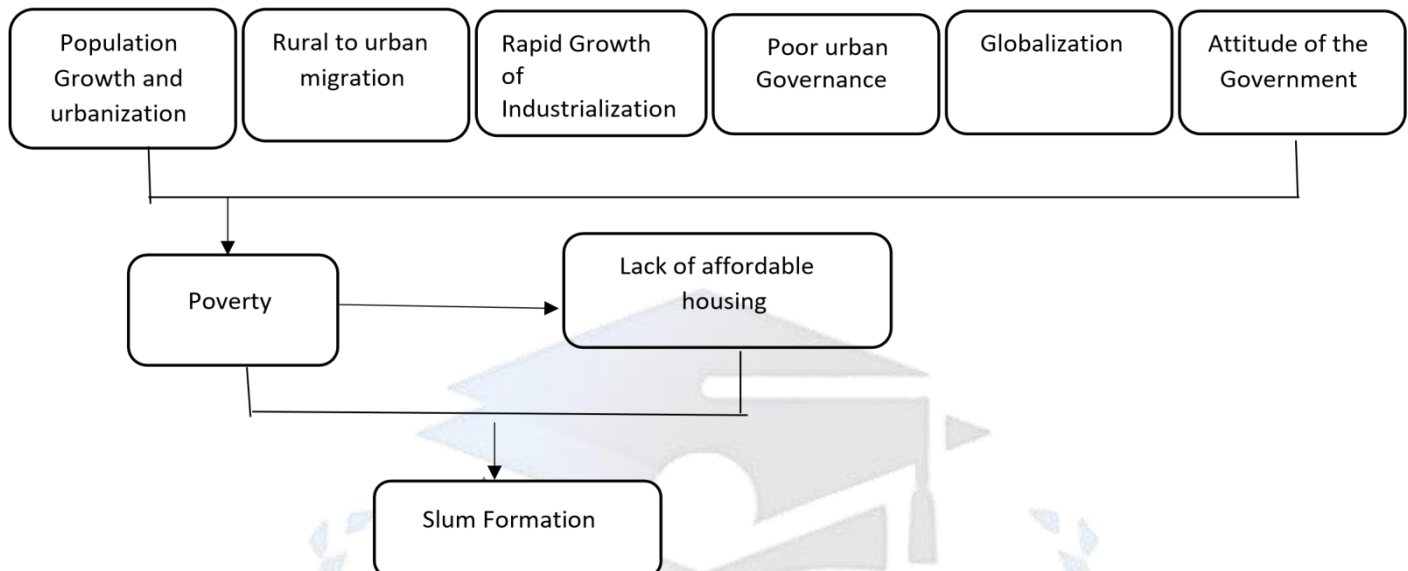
Population Growth and urbanization

Rural to urban migration

Rapid Growth of Industrialization

Poor urban Governance

Globalization

Attitude of the Government

Poverty

Lack of affordable housing

Slum Formation